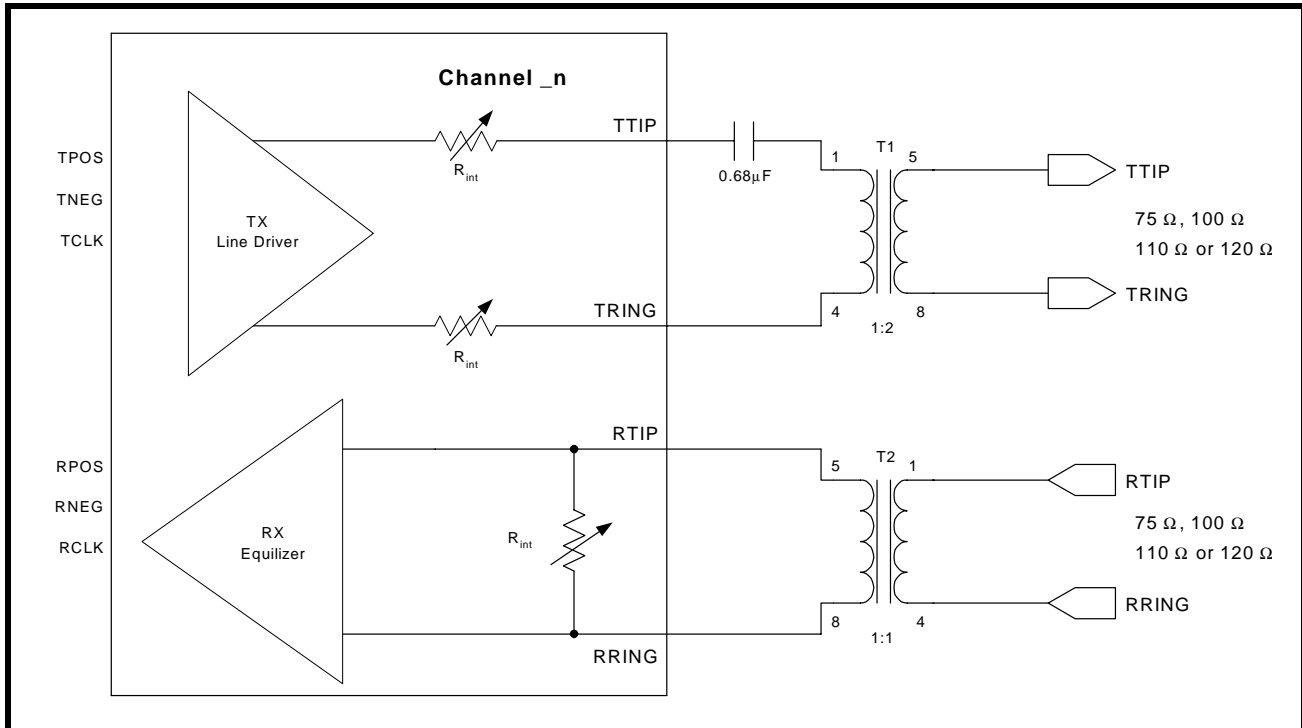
Channel _n

TPOS

TNEG

TCLK

TX
Line Driver

$R_{int}$

TTIP

$0.68\mu F$

T1

1

5

TTIP

75 Ω, 100 Ω
110 Ω or 120 Ω

$R_{int}$

TRING

4

1:2

8

TRING

RPOS

RNEG

RCLK

RX
Equilizer

RTIP

$R_{int}$

5

T2

1

RTIP

75 Ω, 100 Ω
110 Ω or 120 Ω

8

1:1

4

RRING

RRING